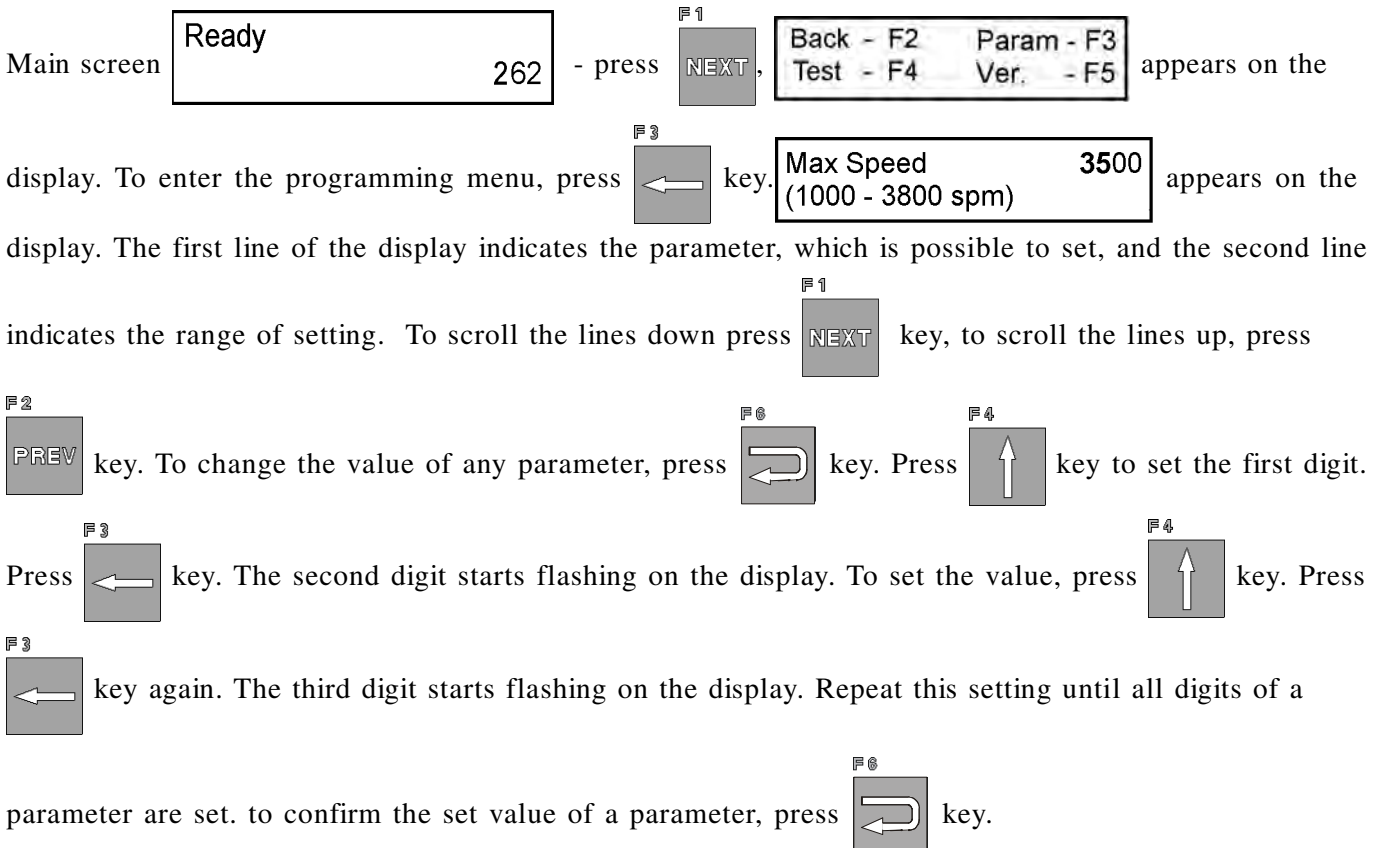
Main screen Ready 262 - press F1 NEXT, Back - F2 Param - F3 Test - F4 Ver. - F5 appears on the display. To enter the programming menu, press F3 key. Max Speed 3500 (1000 - 3800 spm) appears on the display. The first line of the display indicates the parameter, which is possible to set, and the second line indicates the range of setting. To scroll the lines down press F1 NEXT key, to scroll the lines up, press F2 PREV key. To change the value of any parameter, press F6 key. Press F4 key to set the first digit. Press F3 key. The second digit starts flashing on the display. To set the value, press F4 key. Press F3 key again. The third digit starts flashing on the display. Repeat this setting until all digits of a parameter are set. to confirm the set value of a parameter, press F6 key.